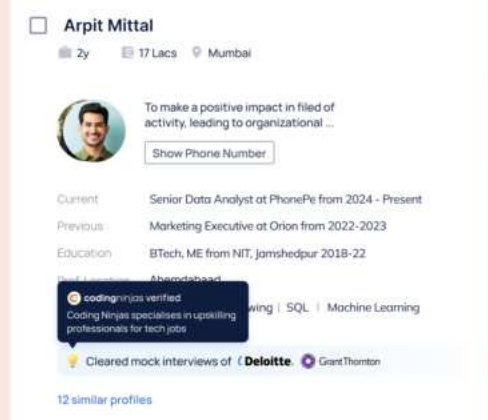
Arpit Mittal

2y 17 Lacs Mumbai

To make a positive impact in filed of activity, leading to organizational ...

Show Phone Number

Current Senior Data Analyst at PhonePe from 2024 - Present

Previous Marketing Executive at Orion from 2022-2023

Education BTech, ME from NIT, Jamshedpur 2018-22

Pref. Location Ahemdabaad

codingninjas verified

Coding Ninjas specialises in upskilling professionals for tech jobs

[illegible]wing | SQL | Machine Learning

Cleared mock interviews of Deloitte. GrantThornton

12 similar profiles